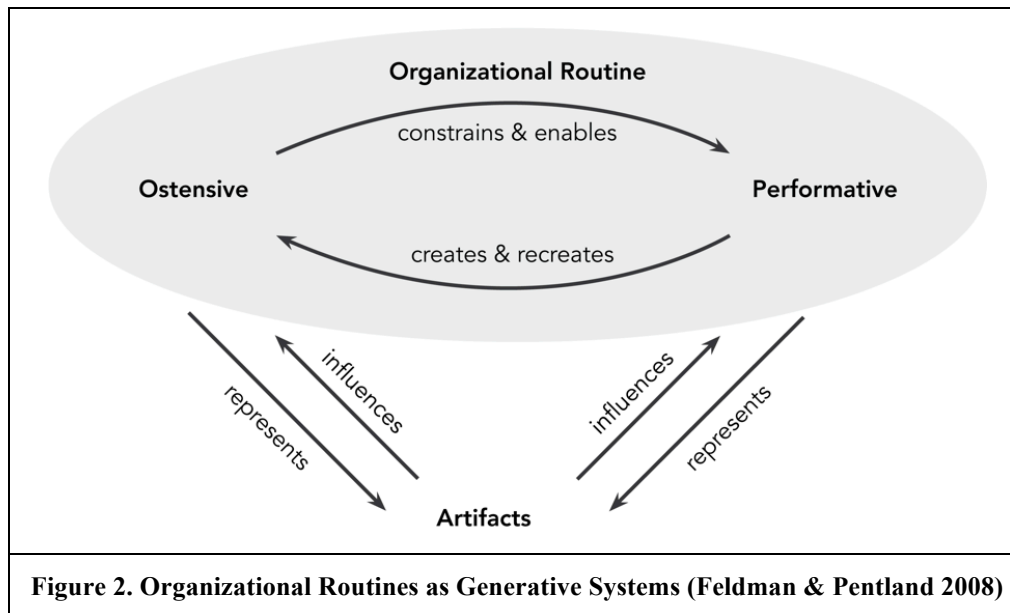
Organizational Routine

constrains & enables

Ostensive

Performative

creates & recreates

represents

influences

influences

represents

Artifacts

Figure 2. Organizational Routines as Generative Systems (Feldman & Pentland 2008)